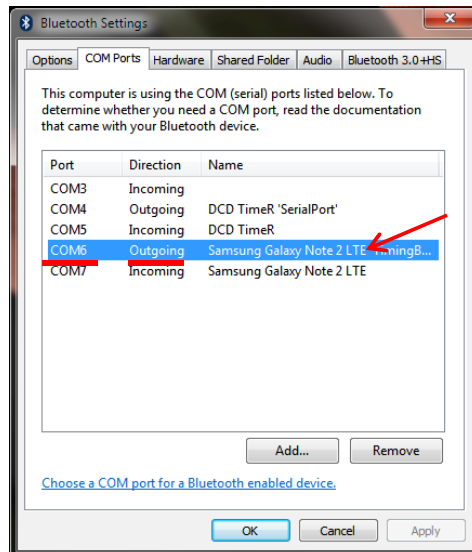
Bluetooth Settings

Options | COM Ports | Hardware | Shared Folder | Audio | Bluetooth 3.0+HS

This computer is using the COM (serial) ports listed below. To determine whether you need a COM port, read the documentation that came with your Bluetooth device.

| Port | Direction | Name |
|---|---|---|
| COM3 | Incoming | |
| COM4 | Outgoing | DCD TimeR 'SerialPort' |
| COM5 | Incoming | DCD TimeR |
| COM6 | Outgoing | Samsung Galaxy Note 2 LTE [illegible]imingB... |
| COM7 | Incoming | Samsung Galaxy Note 2 LTE |

Add... | Remove

Choose a COM port for a Bluetooth enabled device.

OK | Cancel | Apply